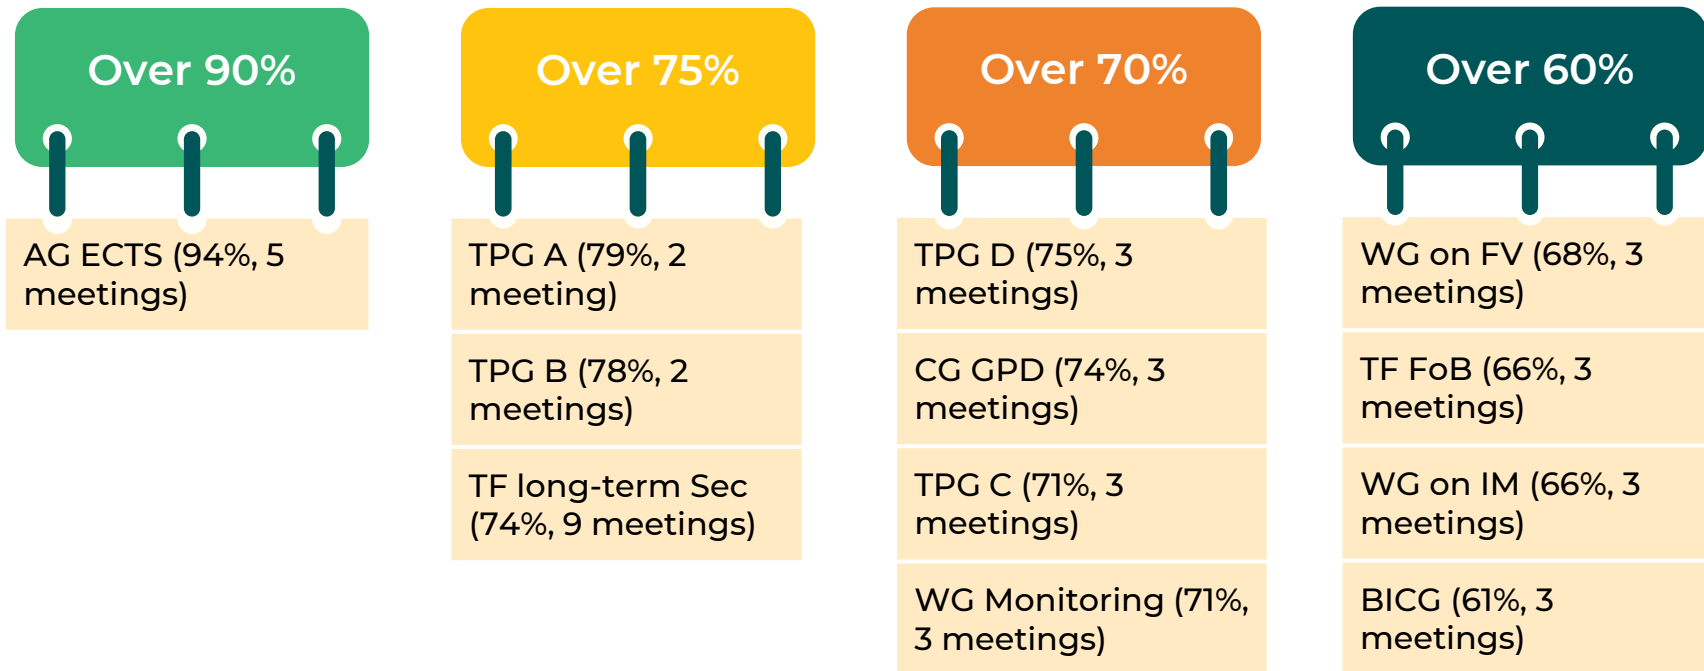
Over 90%

AG ECTS (94%, 5 meetings)

Over 75%

TPG A (79%, 2 meeting)

TPG B (78%, 2 meetings)

TF long-term Sec (74%, 9 meetings)

Over 70%

TPG D (75%, 3 meetings)

CG GPD (74%, 3 meetings)

TPG C (71%, 3 meetings)

WG Monitoring (71%, 3 meetings)

Over 60%

WG on FV (68%, 3 meetings)

TF FoB (66%, 3 meetings)

WG on IM (66%, 3 meetings)

BICG (61%, 3 meetings)